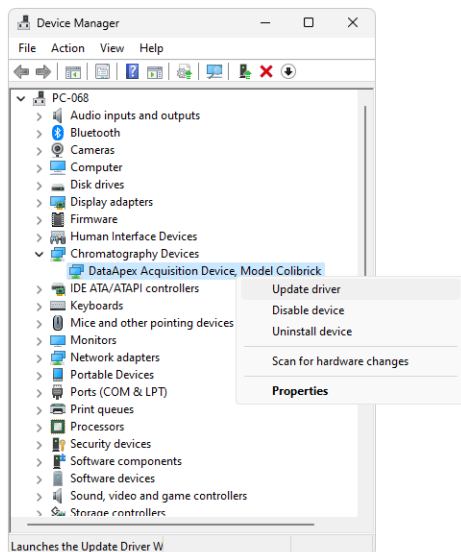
Device Manager

File Action View Help

PC-068
Audio inputs and outputs
Bluetooth
Cameras
Computer
Disk drives
Display adapters
Firmware
Human Interface Devices
Chromatography Devices
DataApex Acquisition Device, Model Colibrick
IDE ATA/ATAPI controllers
Keyboards
Mice and other pointing devices
Monitors
Network adapters
Portable Devices
Ports (COM & LPT)
Print queues
Processors
Security devices
Software components
Software devices
Sound, video and game controllers
Storage controllers

Update driver
Disable device
Uninstall device
Scan for hardware changes
Properties

Launches the Update Driver W